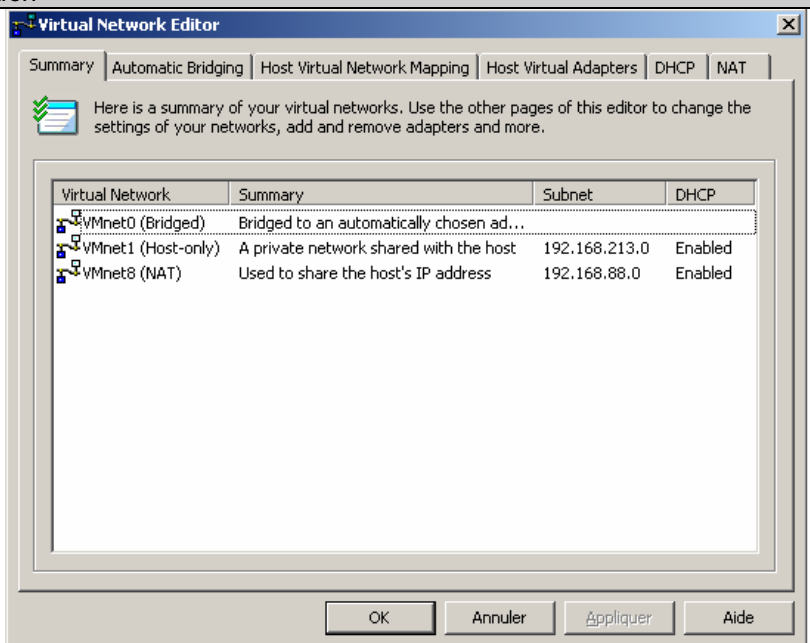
Virtual Network Editor

Summary | Automatic Bridging | Host Virtual Network Mapping | Host Virtual Adapters | DHCP | NAT

Here is a summary of your virtual networks. Use the other pages of this editor to change the settings of your networks, add and remove adapters and more.

| Virtual Network | Summary | Subnet | DHCP |
|---|---|---|---|
| VMnet0 (Bridged) | Bridged to an automatically chosen ad... | | |
| VMnet1 (Host-only) | A private network shared with the host | 192.168.213.0 | Enabled |
| VMnet8 (NAT) | Used to share the host's IP address | 192.168.88.0 | Enabled |

OK | Annuler | Appliquer | Aide